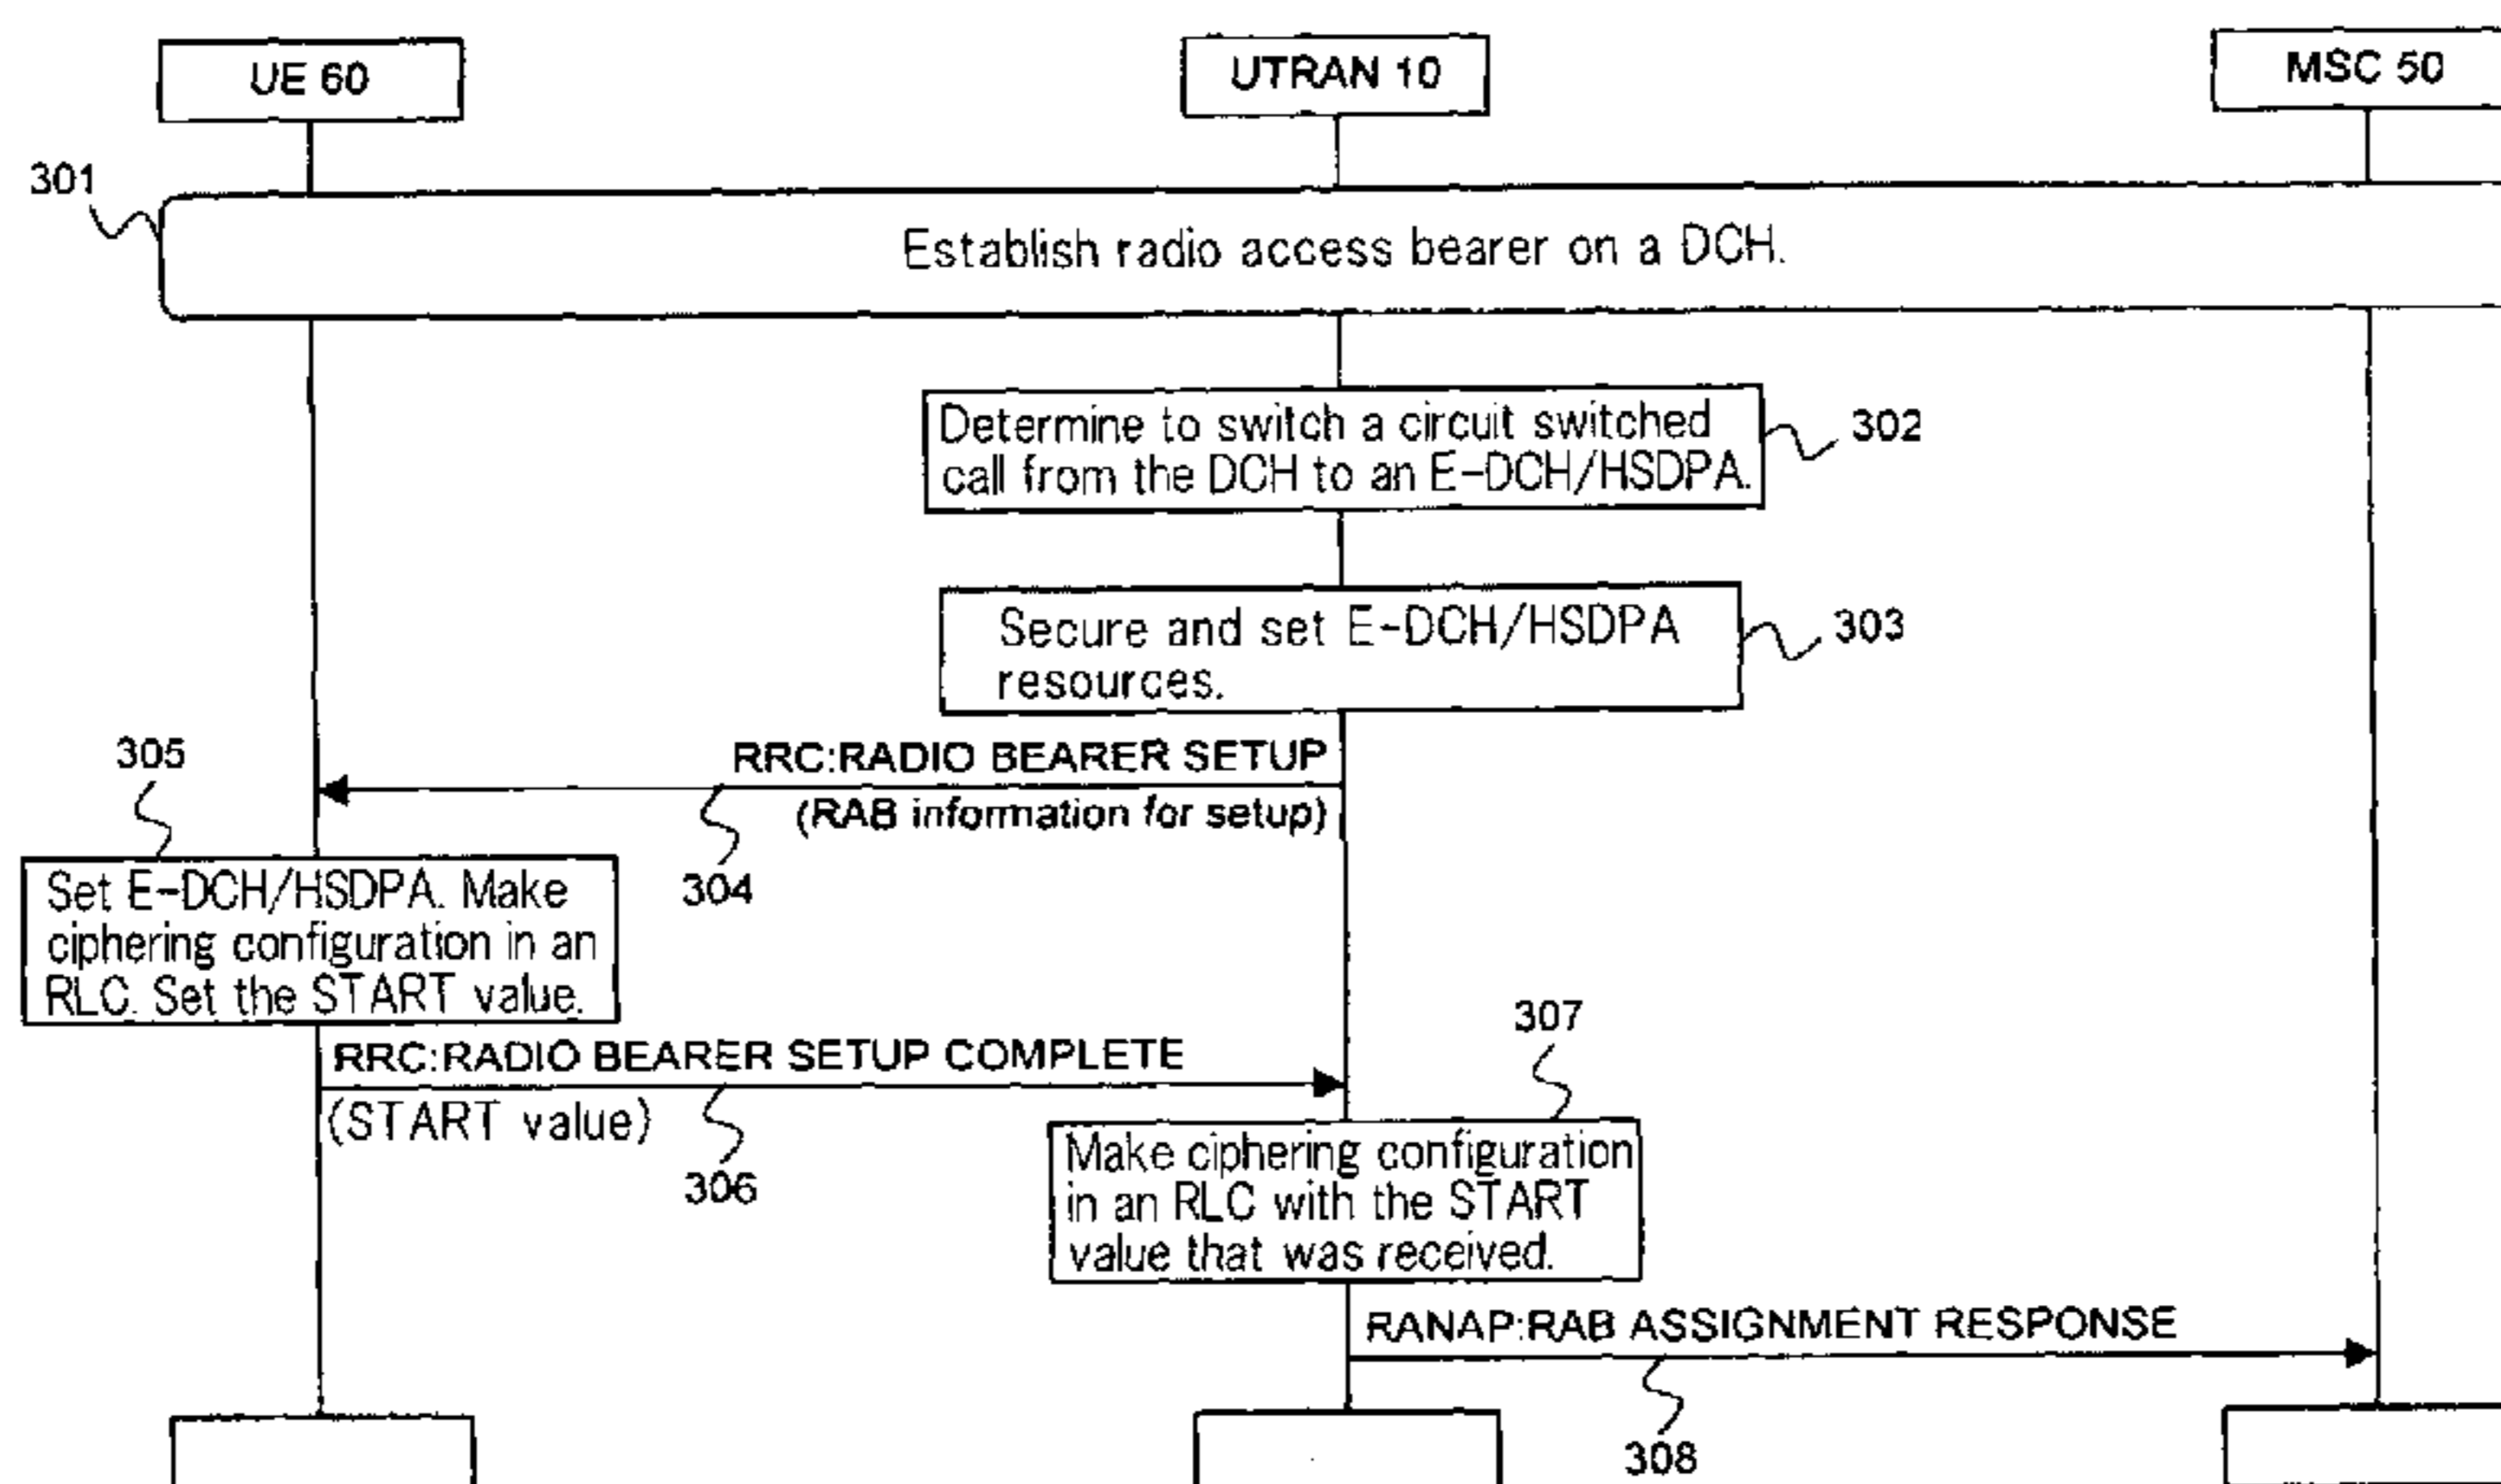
UE 60

UTRAN 10

MSC 50

301

Establish radio access bearer on a DCH.

Determine to switch a circuit switched call from the DCH to an E-DCH/HSDPA.

302

Secure and set E-DCH/HSDPA resources.

303

305

RRC:RADIO BEARER SETUP

(RAB information for setup)

304

Set E-DCH/HSDPA. Make ciphering configuration in an RLC. Set the START value.

307

RRC:RADIO BEARER SETUP COMPLETE

(START value)

306

Make ciphering configuration in an RLC with the START value that was received.

RANAP:RAB ASSIGNMENT RESPONSE

308